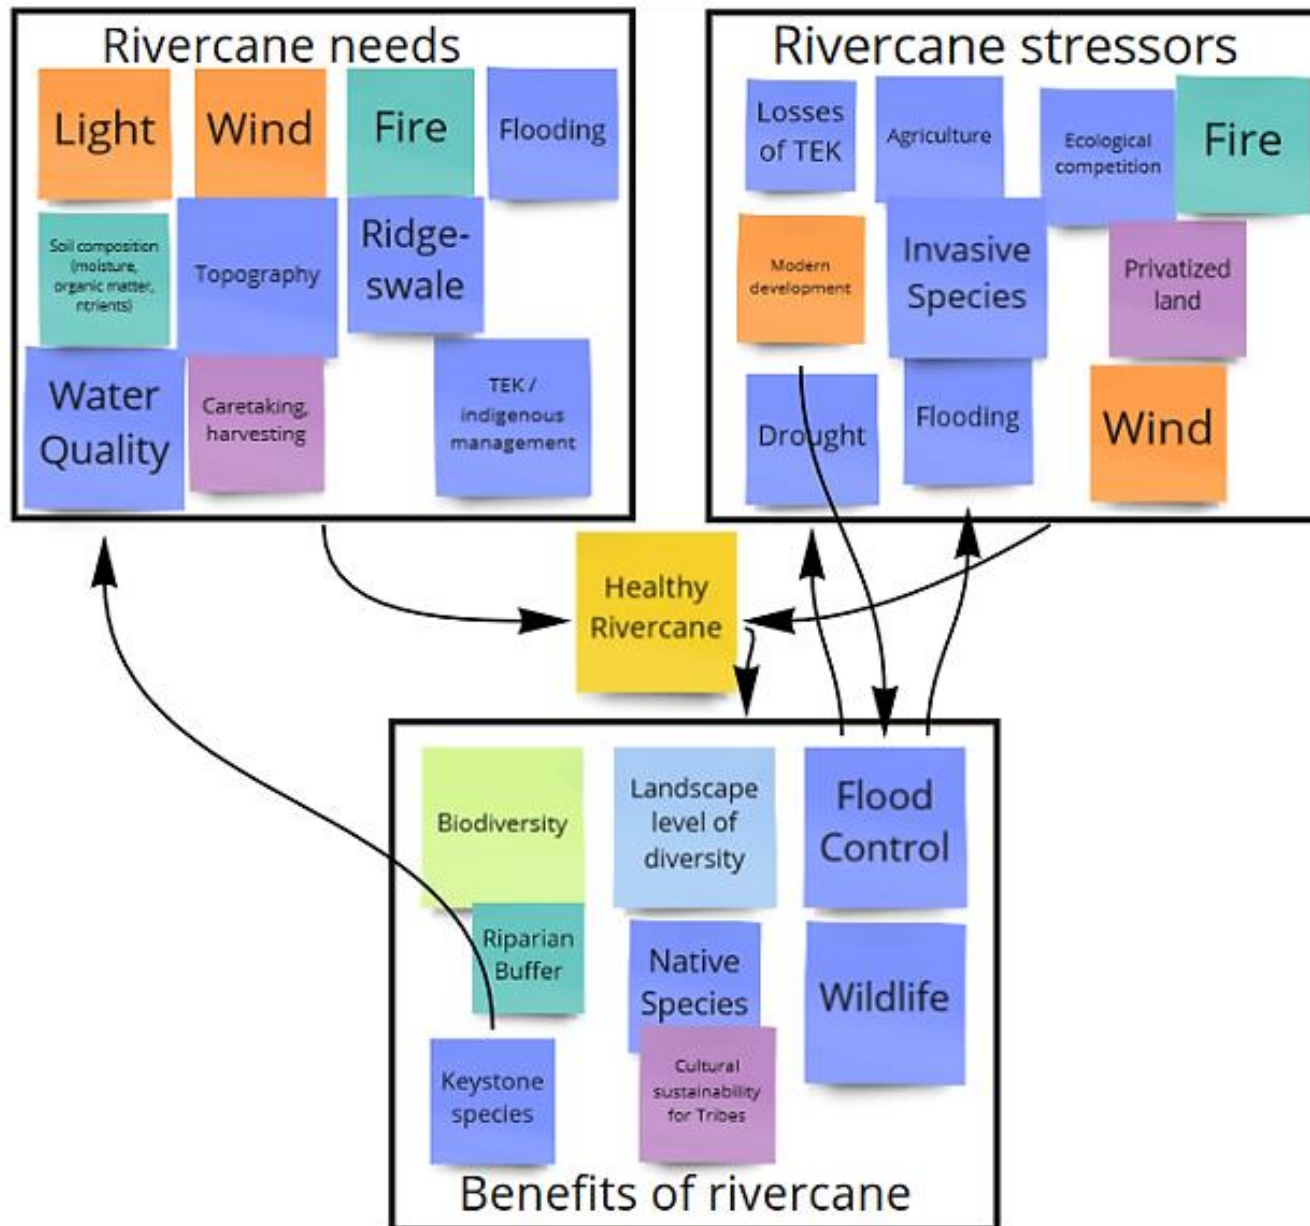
Rivercane needs

Light

Wind

Fire

Flooding

Soil composition (moisture, organic matter, ntrients)

Topography

Ridge-swale

Water Quality

Caretaking, harvesting

TEK / indigenous management

Rivercane stressors

Losses of TEK

Agriculture

Ecological competition

Fire

Modern development

Invasive Species

Privatized land

Drought

Flooding

Wind

Healthy Rivercane

Biodiversity

Landscape level of diversity

Flood Control

Riparian Buffer

Native Species

Wildlife

Keystone species

Cultural sustainability for Tribes

Benefits of rivercane